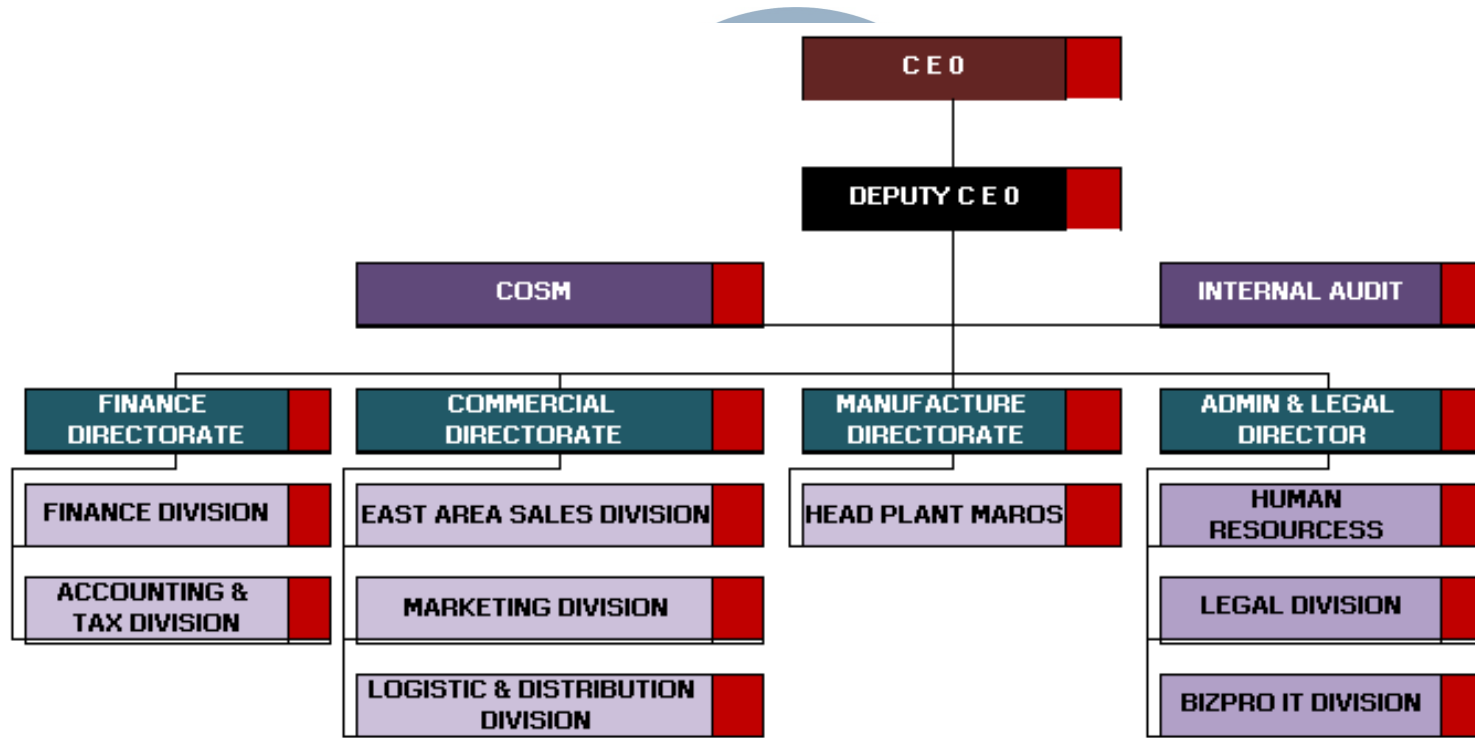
C E O

DEPUTY C E O

COSM

INTERNAL AUDIT

FINANCE DIRECTORATE

COMMERCIAL DIRECTORATE

MANUFACTURE DIRECTORATE

ADMIN & LEGAL DIRECTOR

FINANCE DIVISION

ACCOUNTING & TAX DIVISION

EAST AREA SALES DIVISION

MARKETING DIVISION

LOGISTIC & DISTRIBUTION DIVISION

HEAD PLANT MAROS

HUMAN RESOURCESS

LEGAL DIVISION

BIZPRO IT DIVISION